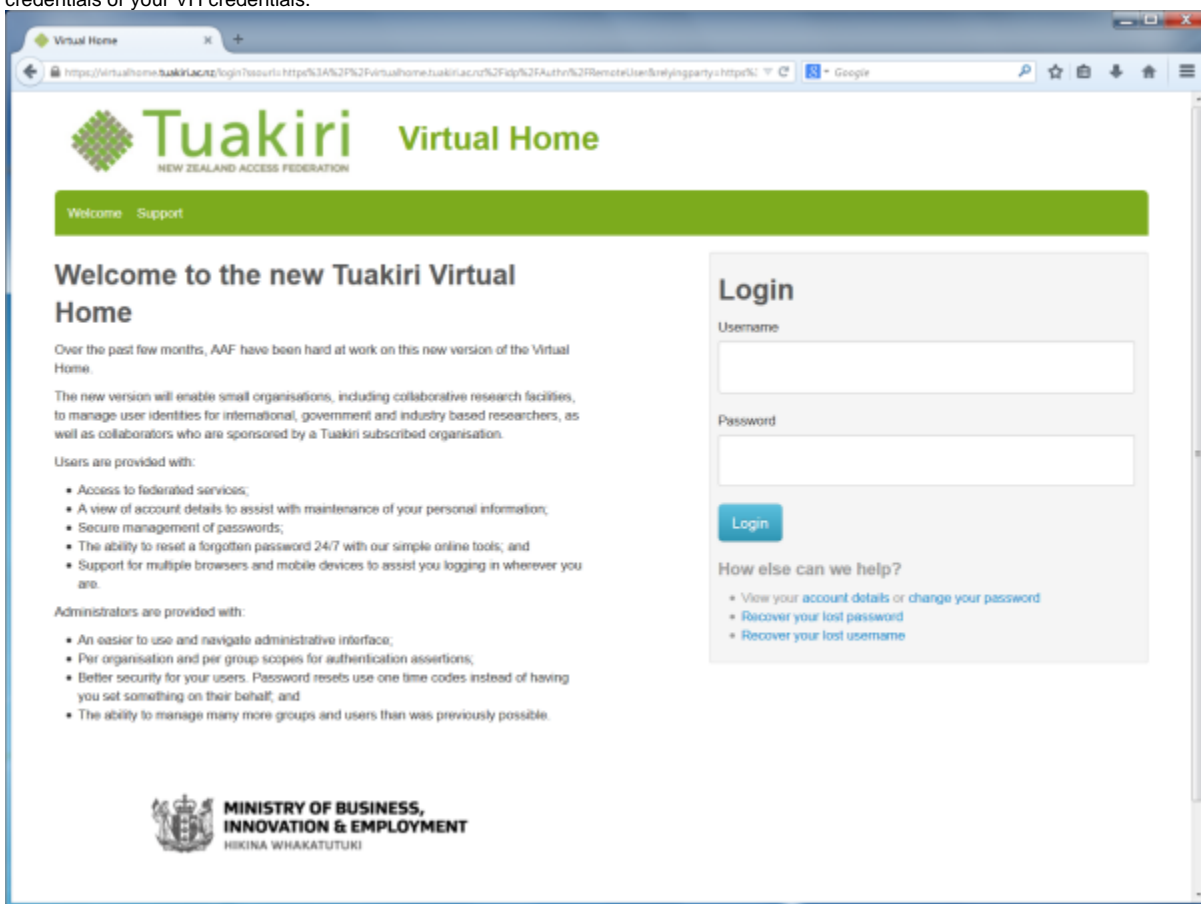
credentials of your VH credentials.

Virtual Home

https://virtualhome.tuakiri.ac.nz/login?ssourl=https%3A%2F%2Fvirtualhome.tuakiri.ac.nz%2Fidp%2FAuthn%2FRemoteUser&relyingparty=https%3

Google

Tuakiri
NEW ZEALAND ACCESS FEDERATION

Virtual Home

Welcome Support

Welcome to the new Tuakiri Virtual Home

Over the past few months, AAF have been hard at work on this new version of the Virtual Home.

The new version will enable small organisations, including collaborative research facilities, to manage user identities for international, government and industry based researchers, as well as collaborators who are sponsored by a Tuakiri subscribed organisation.

Users are provided with:

- Access to federated services;
- A view of account details to assist with maintenance of your personal information;
- Secure management of passwords;
- The ability to reset a forgotten password 24/7 with our simple online tools; and
- Support for multiple browsers and mobile devices to assist you logging in wherever you are.

Administrators are provided with:

- An easier to use and navigate administrative interface;
- Per organisation and per group scopes for authentication assertions;
- Better security for your users. Password resets use one time codes instead of having you set something on their behalf; and
- The ability to manage many more groups and users than was previously possible.

Login

Username

Password

Login

How else can we help?

- View your account details or change your password
- Recover your lost password
- Recover your lost username

MINISTRY OF BUSINESS, INNOVATION & EMPLOYMENT
HIKINA WHAKATUTUKI